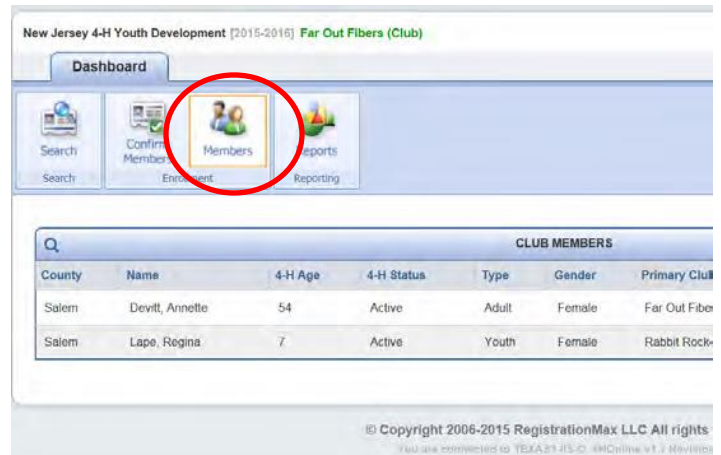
New Jersey 4-H Youth Development [2015-2016] Far Out Fibers (Club)

Dashboard

Search
Search

Confirm Members
Members
Enrollment

Reports
Reporting

CLUB MEMBERS

| County | Name | 4-H Age | 4-H Status | Type | Gender | Primary Club |
|---|---|---|---|---|---|---|
| Salem | Devitt, Annette | 54 | Active | Adult | Female | Far Out Fiber |
| Salem | Lape, Regina | 7 | Active | Youth | Female | Rabbit Rock |

© Copyright 2006-2015 RegistrationMax LLC All rights

You are connected to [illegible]